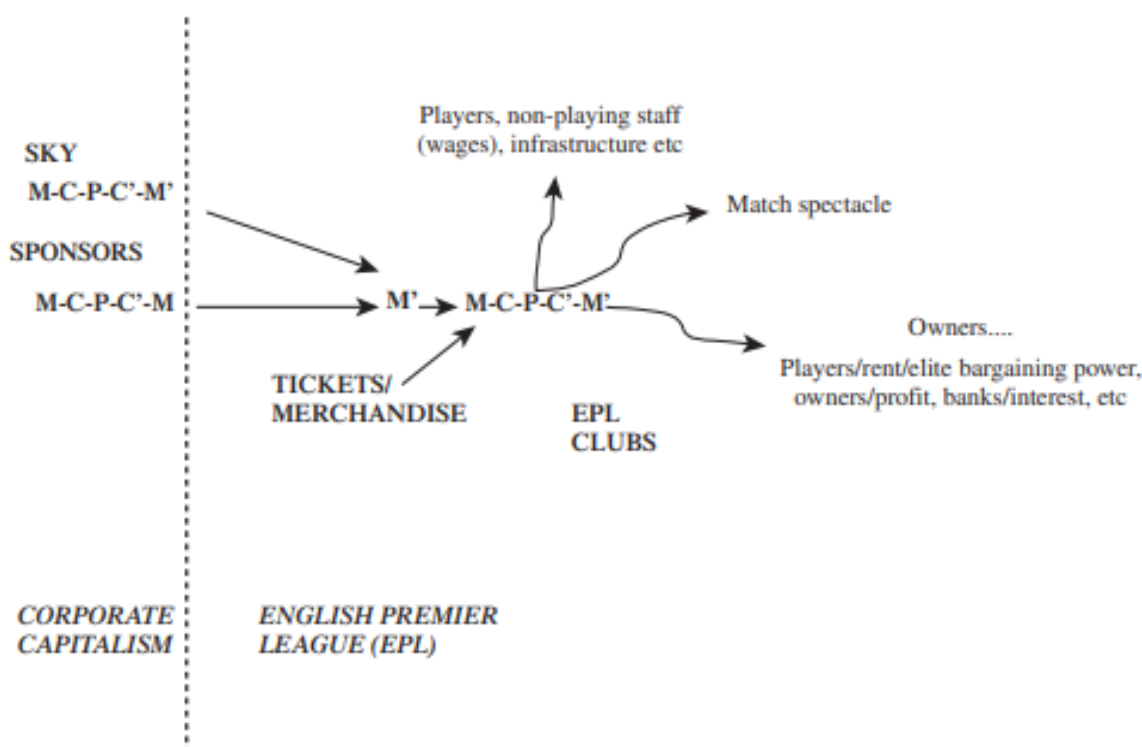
Players, non-playing staff (wages), infrastructure etc

SKY
M-C-P-C'-M'

Match spectacle

SPONSORS
M-C-P-C'-M

M' M-C-P-C'-M'

Owners....

Players/rent/elite bargaining power, owners/profit, banks/interest, etc

TICKETS/ MERCHANDISE

EPL CLUBS

CORPORATE CAPITALISM

ENGLISH PREMIER LEAGUE (EPL)